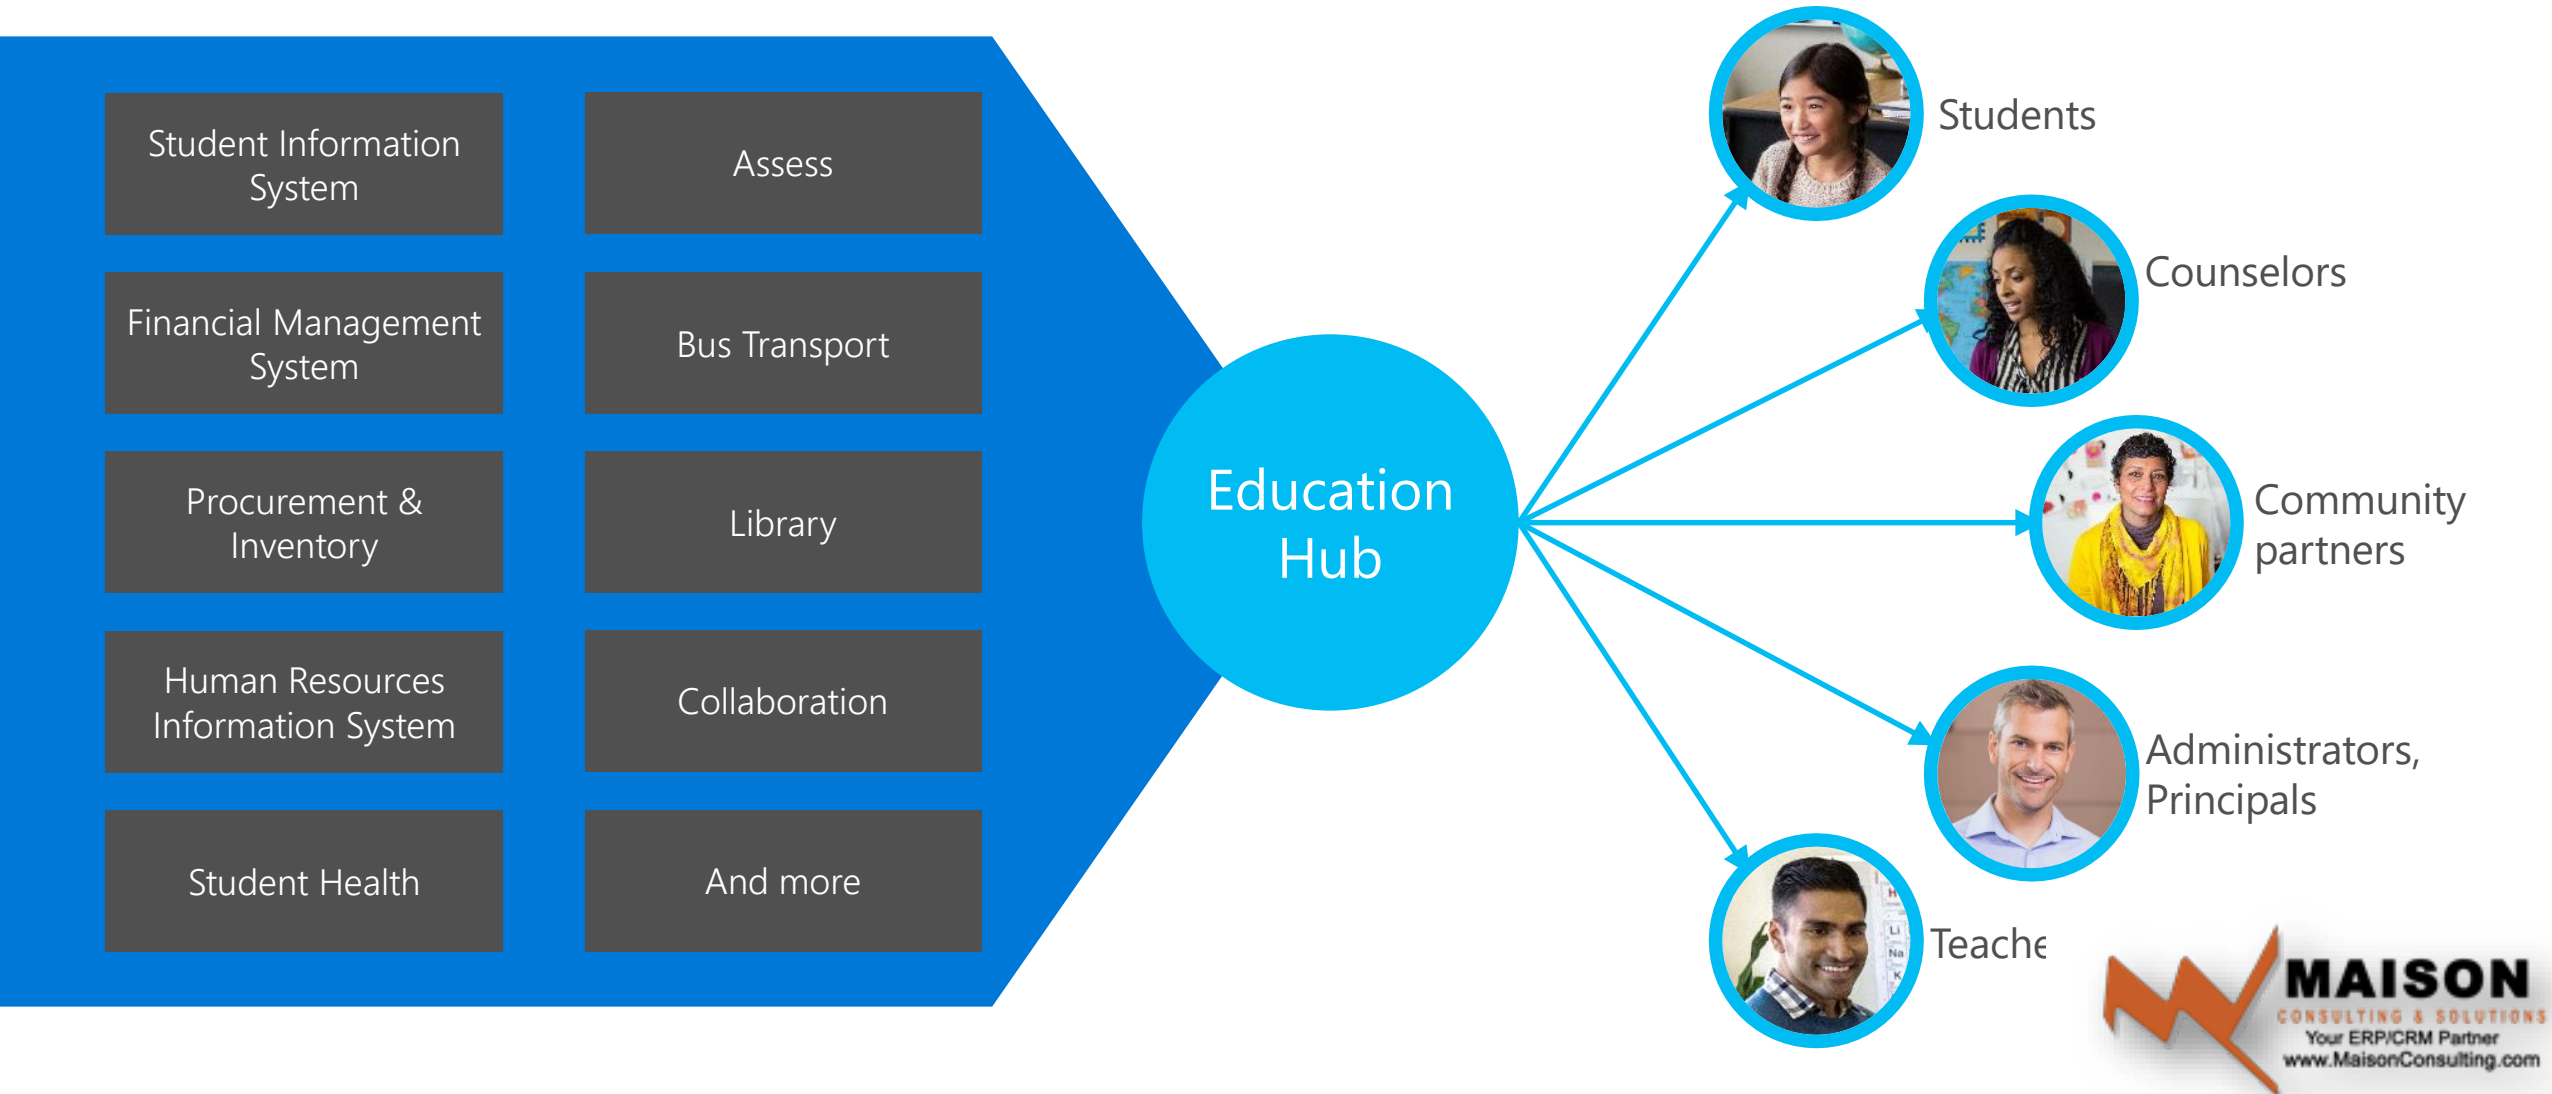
Student Information System

Assess

Financial Management System

Bus Transport

Procurement & Inventory

Library

Human Resources Information System

Collaboration

Student Health

And more

Education Hub

Students

Counselors

Community partners

Administrators, Principals

Teache

MAISON
CONSULTING & SOLUTIONS
Your ERP/CRM Partner
www.MaisonConsulting.com